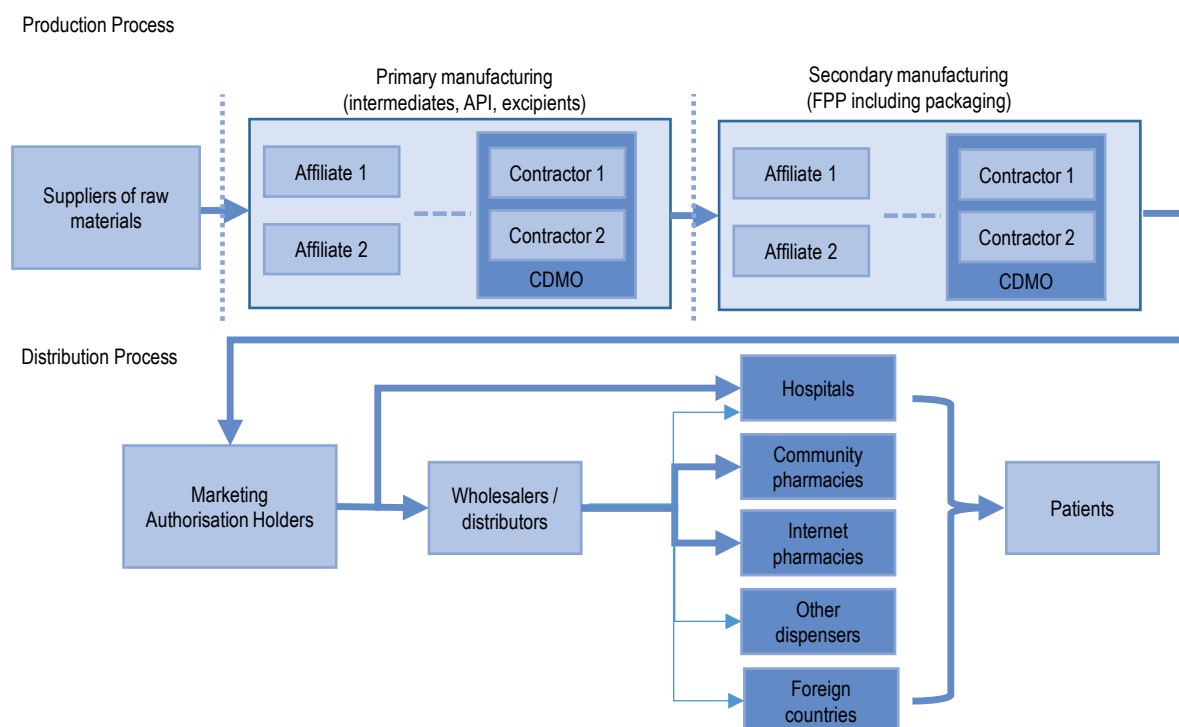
Production Process

Primary manufacturing
(intermediates, API, excipients)

Secondary manufacturing
(FPP including packaging)

Suppliers of raw materials

Affiliate 1

Affiliate 2

Contractor 1

Contractor 2

CDMO

Affiliate 1

Affiliate 2

Contractor 1

Contractor 2

CDMO

Distribution Process

Marketing Authorisation Holders

Wholesalers / distributors

Hospitals

Community pharmacies

Internet pharmacies

Other dispensers

Foreign countries

Patients